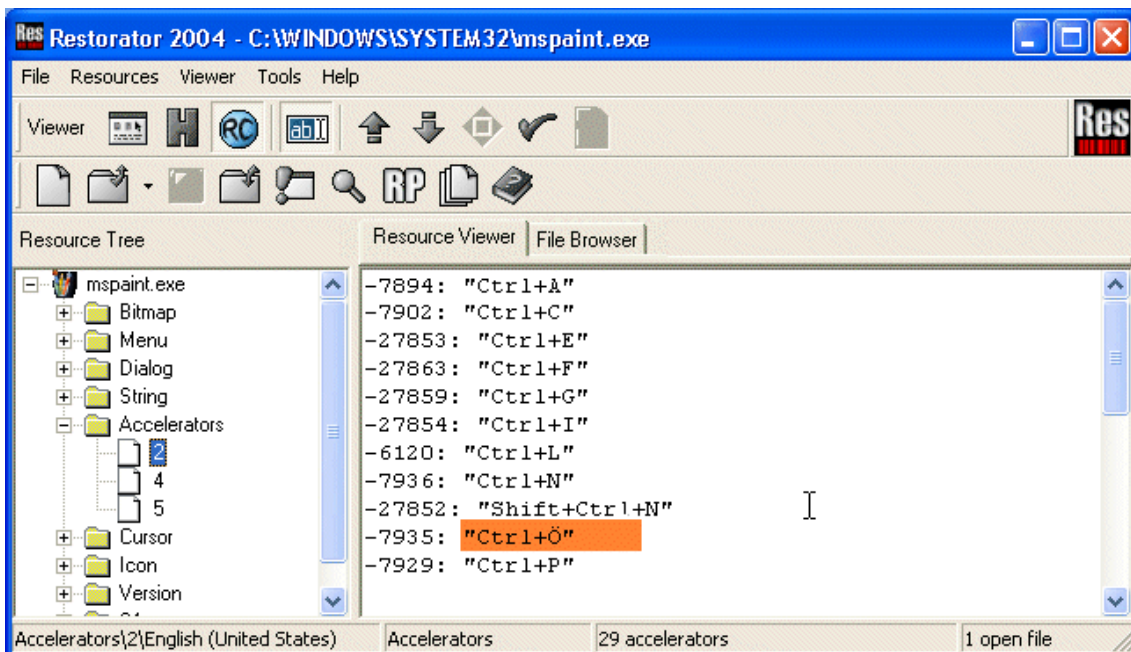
Res Restorator 2004 - C:\WINDOWS\SYSTEM32\mspaint.exe

File Resources Viewer Tools Help

Viewer

RC

ab|

Res

RP

Resource Tree

Resource Viewer | File Browser

mspaint.exe
Bitmap
Menu
Dialog
String
Accelerators
2
4
5
Cursor
Icon
Version

-7894: "Ctrl+A"
-7902: "Ctrl+C"
-27853: "Ctrl+E"
-27863: "Ctrl+F"
-27859: "Ctrl+G"
-27854: "Ctrl+I"
-6120: "Ctrl+L"
-7936: "Ctrl+N"
-27852: "Shift+Ctrl+N"
-7935: "Ctrl+Ö"
-7929: "Ctrl+P"

Accelerators\2\English (United States) | Accelerators | 29 accelerators | 1 open file